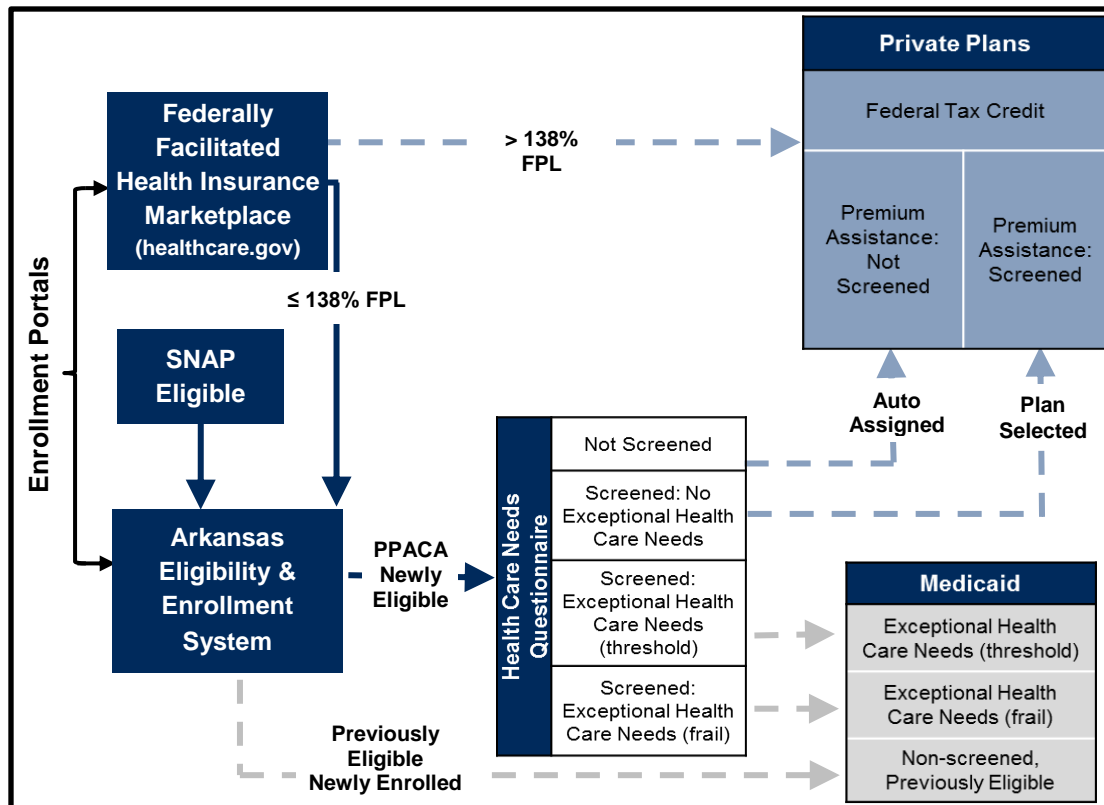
Enrollment Portals

Federally Facilitated Health Insurance Marketplace (healthcare.gov)

> 138% FPL

≤ 138% FPL

SNAP Eligible

Arkansas Eligibility & Enrollment System

PPACA Newly Eligible

Previously Eligible Newly Enrolled

Private Plans

Federal Tax Credit

Premium Assistance: Not Screened

Premium Assistance: Screened

Auto Assigned

Plan Selected

Health Care Needs Questionnaire

Not Screened

Screened: No Exceptional Health Care Needs

Screened: Exceptional Health Care Needs (threshold)

Screened: Exceptional Health Care Needs (frail)

Medicaid

Exceptional Health Care Needs (threshold)

Exceptional Health Care Needs (frail)

Non-screened, Previously Eligible